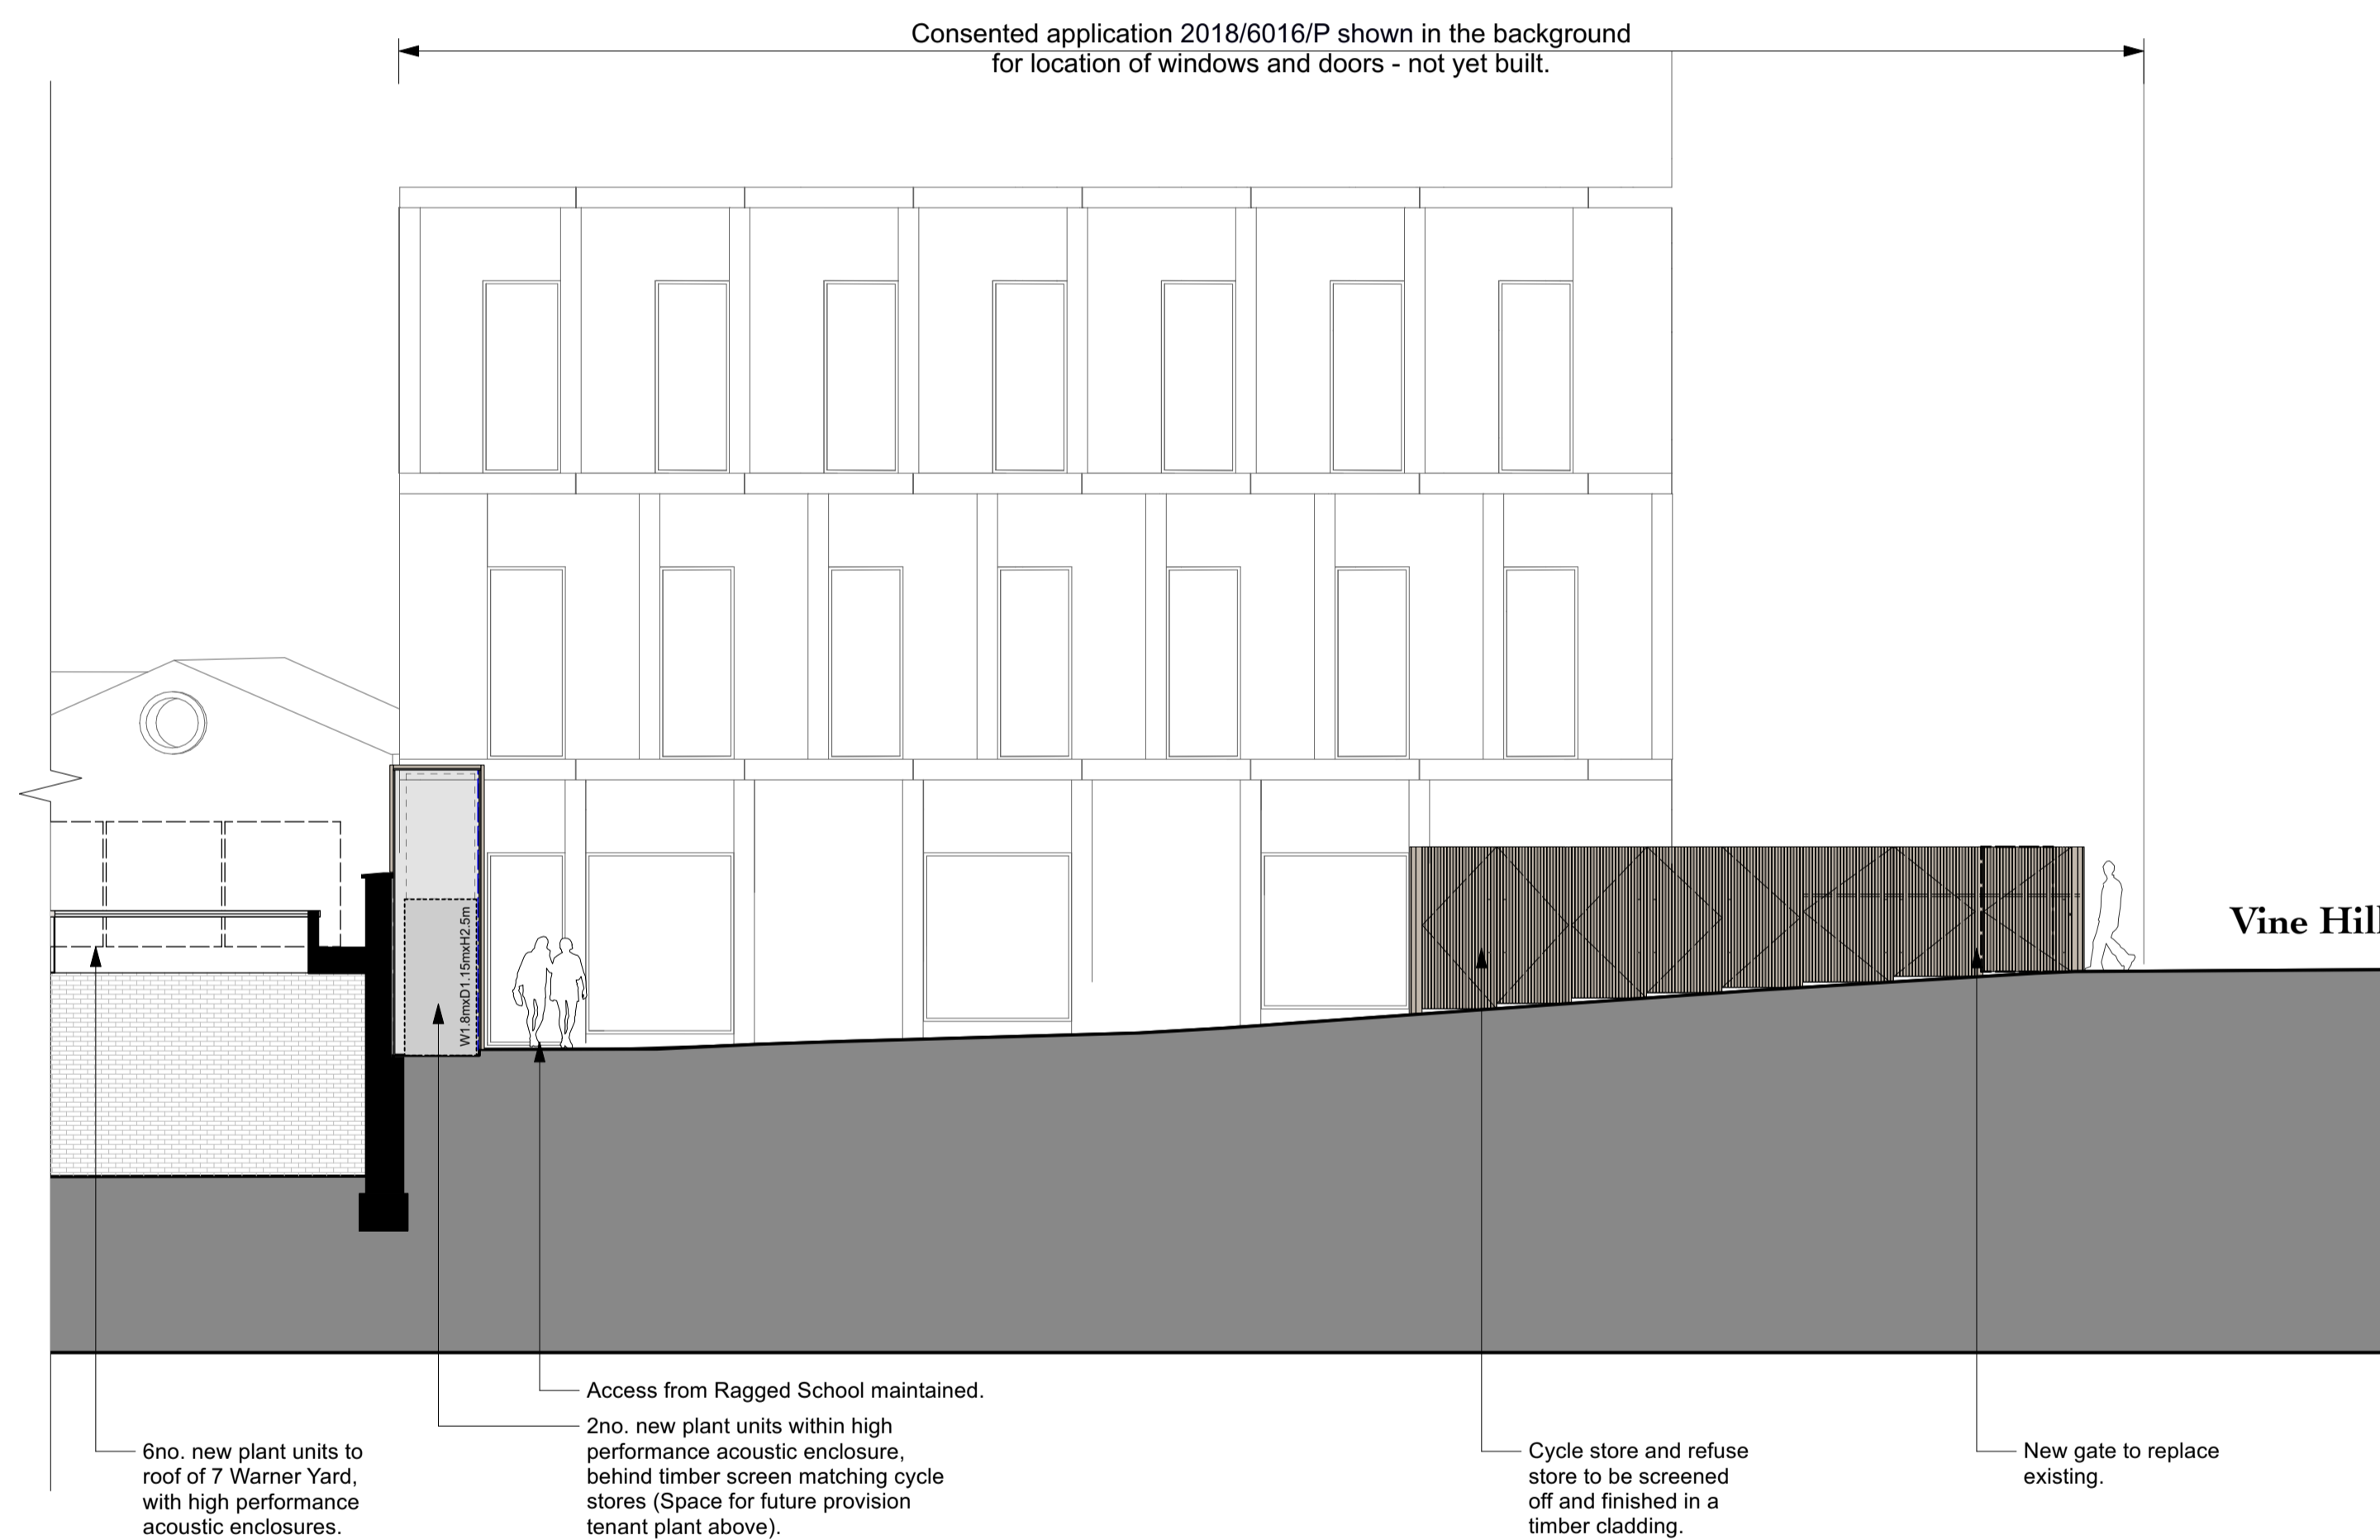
Consented application 2018/6016/P shown in the background for location of windows and doors - not yet built.

W1.8mxD1.15mxH2.5m

Vine Hill

Access from Ragged School maintained.

2no. new plant units within high performance acoustic enclosure, behind timber screen matching cycle stores (Space for future provision tenant plant above).

6no. new plant units to roof of 7 Warner Yard, with high performance acoustic enclosures.

Cycle store and refuse store to be screened off and finished in a timber cladding.

New gate to replace existing.